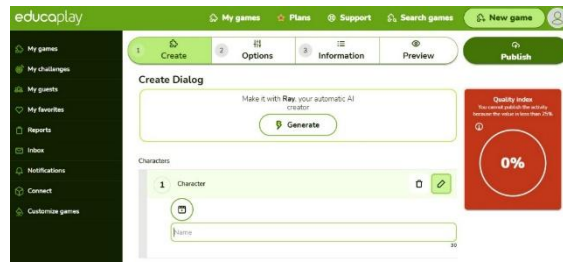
educaplay

My games
Plans
Support
Search games
New game

My games
My challenges
My guests
My favorites
Reports
Inbox
Notifications
Connect
Customize games

1 Create
2 Options
3 Information
Preview
Publish

Create Dialog

Make it with Ray, your automatic AI creator

Generate

Quality index
You cannot publish the activity because the value is less than 25%

0%

Characters

1 Character

Name
30